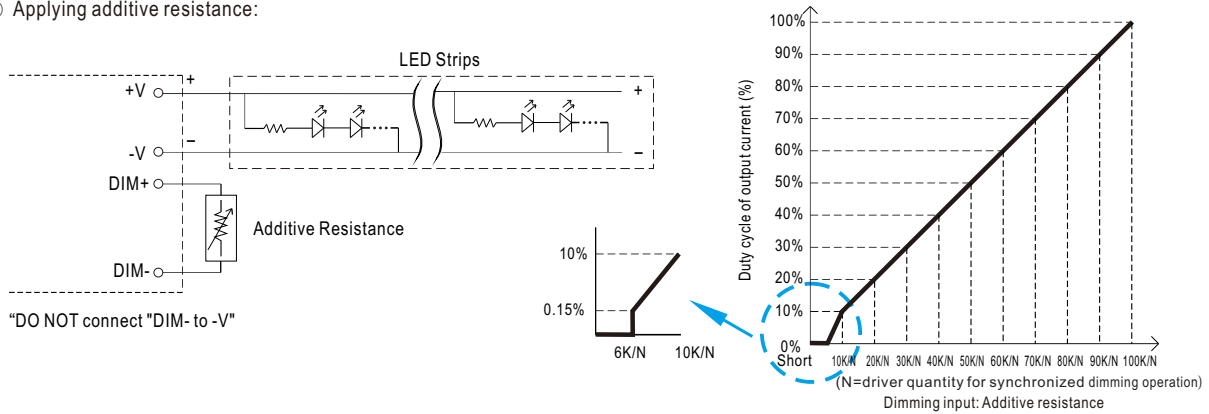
Applying additive resistance:

LED Strips

+V
-V
+
–
+
–
DIM+
DIM-
Additive Resistance

"DO NOT connect "DIM- to -V"

10%
0.15%
6K/N
10K/N

100%
90%
80%
70%
60%
50%
40%
30%
20%
10%
0%
Duty cycle of output current (%)
Short
10K/N
20K/N
30K/N
40K/N
50K/N
60K/N
70K/N
80K/N
90K/N
100K/N
(N=driver quantity for synchronized dimming operation)
Dimming input: Additive resistance